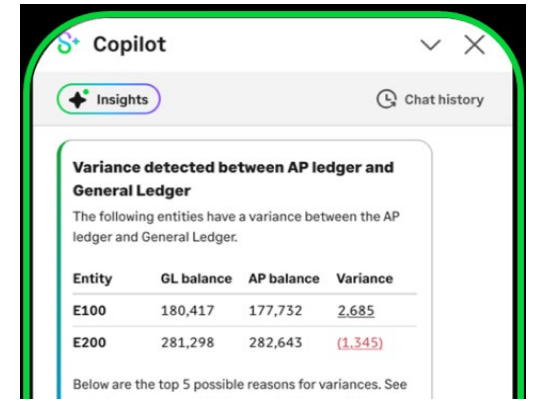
Copilot

Insights

Chat history

Variance detected between AP ledger and General Ledger

The following entities have a variance between the AP ledger and General Ledger.

| Entity | GL balance | AP balance | Variance |
|---|---|---|---|
| E100 | 180,417 | 177,732 | 2,685 |
| E200 | 281,298 | 282,643 | (1,345) |

Below are the top 5 possible reasons for variances. See